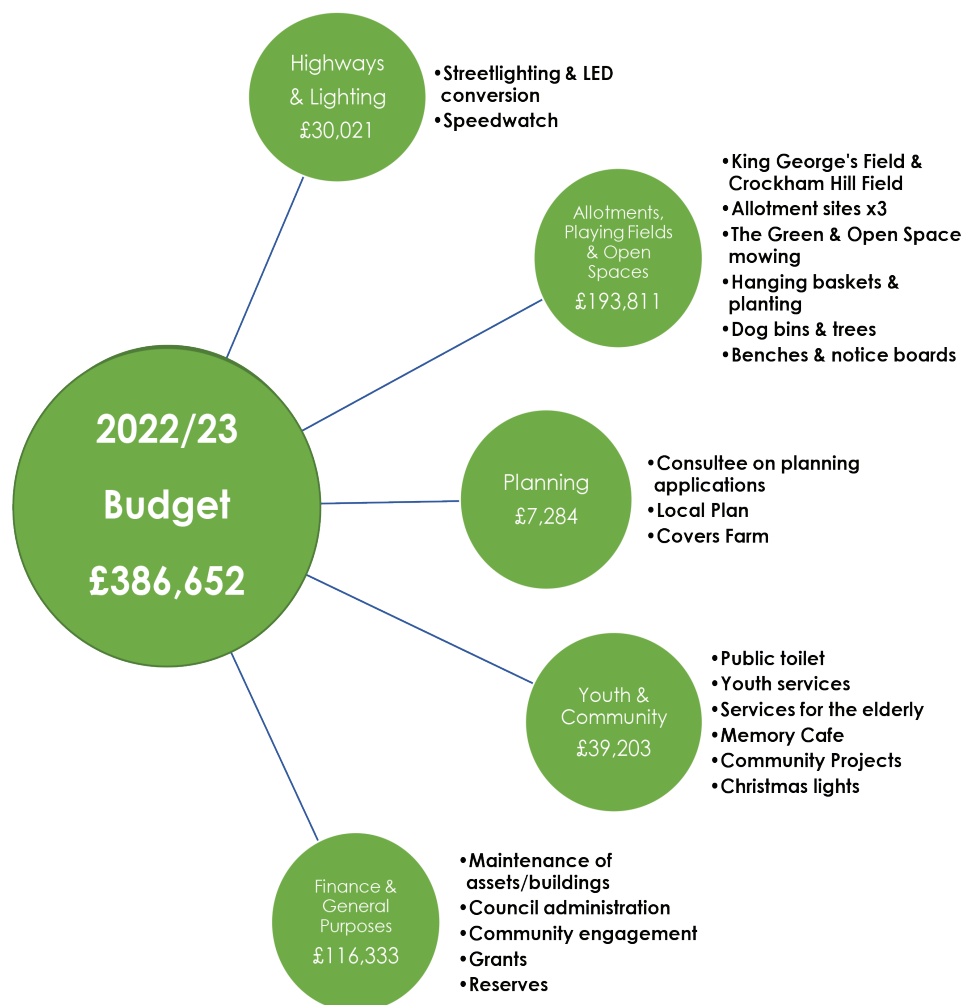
2022/23
Budget
£386,652

Highways & Lighting
£30,021

•Streetlighting & LED conversion
•Speedwatch

Allotments, Playing Fields & Open Spaces
£193,811

•King George's Field & Crockham Hill Field
•Allotment sites x3
•The Green & Open Space mowing
•Hanging baskets & planting
•Dog bins & trees
•Benches & notice boards

Planning
£7,284

•Consultee on planning applications
•Local Plan
•Covers Farm

Youth & Community
£39,203

•Public toilet
•Youth services
•Services for the elderly
•Memory Cafe
•Community Projects
•Christmas lights

Finance & General Purposes
£116,333

•Maintenance of assets/buildings
•Council administration
•Community engagement
•Grants
•Reserves